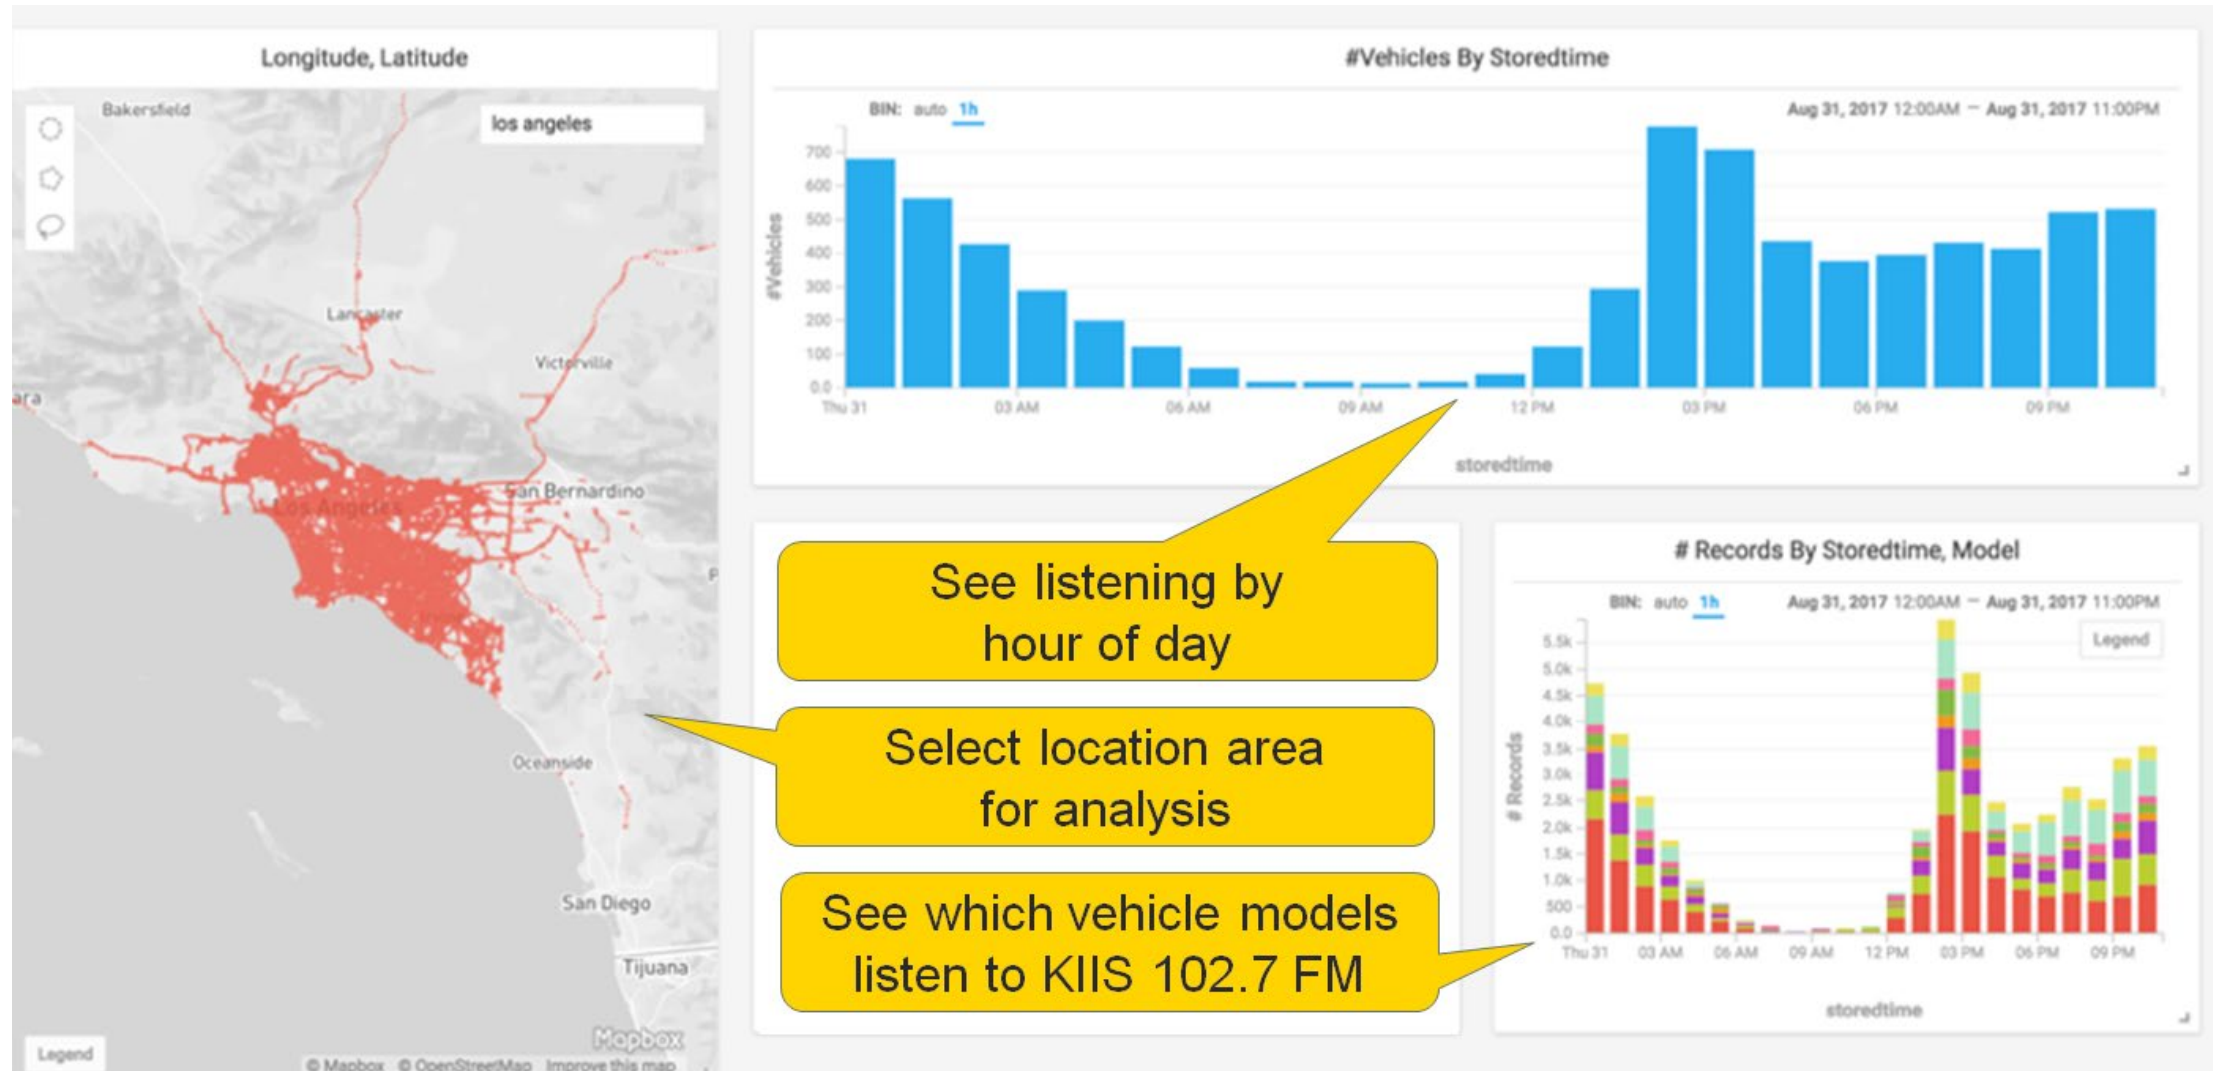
Longitude, Latitude

los angeles

Bakersfield

Lancaster

Victorville

ara

San Bernardino

Los Angeles

Oceanside

San Diego

Tijuana

Legend

Mapbox

© Mapbox © OpenStreetMap Improve this map

#Vehicles By Storedtime

BIN: auto 1h

Aug 31, 2017 12:00AM — Aug 31, 2017 11:00PM

#Vehicles

700
600
500
400
300
200
100
0.0

Thu 31 03 AM 06 AM 09 AM 12 PM 03 PM 06 PM 09 PM

storedtime

See listening by hour of day

Select location area for analysis

See which vehicle models listen to KIIS 102.7 FM

# Records By Storedtime, Model

BIN: auto 1h

Aug 31, 2017 12:00AM — Aug 31, 2017 11:00PM

Legend

# Records

5.5k
5.0k
4.5k
4.0k
3.5k
3.0k
2.5k
2.0k
1.5k
1.0k
500
0.0

Thu 31 03 AM 06 AM 09 AM 12 PM 03 PM 06 PM 09 PM

storedtime